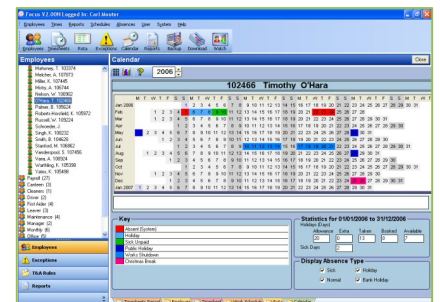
Focus V2.00H Logged In: Carl Mesiter

Employees Menu Reports Schedules Absences View System Help

Employees Timesheets Rota Exceptions Calendar Reports Backup Download Watch

Employees

Mathews, T. 103374
Matches, A. 107673
Miller, K. 107445
Minty, A. 106744
Nelson, W. 108362
O'Hara, T. 102466
Palmer, B. 105624
Roberts-Hewfield, K. 105972
Russell, W. 107724
Schroeder, J.
Singh, K. 106232
Smith, B. 106628
Stanford, M. 108862
Vanderwesst, E. 107456
Vane, A. 108504
Voehting, K. 105398
Yates, K. 105496
Payroll (27)
Canteen (3)
Cleaners (1)
Driver (2)
First Aider (4)
Leaver (3)
Maintenance (4)
Manager (2)
Monthly (6)
Office (6)

Employees

Exceptions

TILA Rules

Reports

Calendar

2006

Close

102466 Timothy O'Hara

| | M | T | W | T | F | S | S | M | T | W | T | F | S | S | M | T | W | T | F | S | S | M | T | W | T | F | S | S | M | T | W | T | F | S | S | M | T |
|---|---|---|---|---|---|---|---|---|---|---|---|---|---|---|---|---|---|---|---|---|---|---|---|---|---|---|---|---|---|---|---|---|---|---|---|---|---|
| Jan 2006 | | | | | | | 1 | 2 | 3 | 4 | 5 | 6 | 7 | 8 | 9 | 10 | 11 | 12 | 13 | 14 | 15 | 16 | 17 | 18 | 19 | 20 | 21 | 22 | 23 | 24 | 25 | 26 | 27 | 28 | 29 | 30 | 31 |
| Feb | | | 1 | 2 | 3 | 4 | 5 | 6 | 7 | 8 | 9 | 10 | 11 | 12 | 13 | 14 | 15 | 16 | 17 | 18 | 19 | 20 | 21 | 22 | 23 | 24 | 25 | 26 | 27 | 28 | | | | | | | |
| Mar | | | 1 | 2 | 3 | 4 | 5 | 6 | 7 | 8 | 9 | 10 | 11 | 12 | 13 | 14 | 15 | 16 | 17 | 18 | 19 | 20 | 21 | 22 | 23 | 24 | 25 | 26 | 27 | 28 | 29 | 30 | 31 | | | | |
| Apr | | | | | | 1 | 2 | 3 | 4 | 5 | 6 | 7 | 8 | 9 | 10 | 11 | 12 | 13 | 14 | 15 | 16 | 17 | 18 | 19 | 20 | 21 | 22 | 23 | 24 | 25 | 26 | 27 | 28 | 29 | 30 | | |
| May | 1 | 2 | 3 | 4 | 5 | 6 | 7 | 8 | 9 | 10 | 11 | 12 | 13 | 14 | 15 | 16 | 17 | 18 | 19 | 20 | 21 | 22 | 23 | 24 | 25 | 26 | 27 | 28 | 29 | 30 | 31 | | | | | | |
| Jun | | | | 1 | 2 | 3 | 4 | 5 | 6 | 7 | 8 | 9 | 10 | 11 | 12 | 13 | 14 | 15 | 16 | 17 | 18 | 19 | 20 | 21 | 22 | 23 | 24 | 25 | 26 | 27 | 28 | 29 | 30 | | | | |
| Jul | | | | | | 1 | 2 | 3 | 4 | 5 | 6 | 7 | 8 | 9 | 10 | 11 | 12 | 13 | 14 | 15 | 16 | 17 | 18 | 19 | 20 | 21 | 22 | 23 | 24 | 25 | 26 | 27 | 28 | 29 | 30 | 31 | |
| Aug | | 1 | 2 | 3 | 4 | 5 | 6 | 7 | 8 | 9 | 10 | 11 | 12 | 13 | 14 | 15 | 16 | 17 | 18 | 19 | 20 | 21 | 22 | 23 | 24 | 25 | 26 | 27 | 28 | 29 | 30 | 31 | | | | | |
| Sep | | | | | 1 | 2 | 3 | 4 | 5 | 6 | 7 | 8 | 9 | 10 | 11 | 12 | 13 | 14 | 15 | 16 | 17 | 18 | 19 | 20 | 21 | 22 | 23 | 24 | 25 | 26 | 27 | 28 | 29 | 30 | | | |
| Oct | | | | | | | 1 | 2 | 3 | 4 | 5 | 6 | 7 | 8 | 9 | 10 | 11 | 12 | 13 | 14 | 15 | 16 | 17 | 18 | 19 | 20 | 21 | 22 | 23 | 24 | 25 | 26 | 27 | 28 | 29 | 30 | 31 |
| Nov | | | 1 | 2 | 3 | 4 | 5 | 6 | 7 | 8 | 9 | 10 | 11 | 12 | 13 | 14 | 15 | 16 | 17 | 18 | 19 | 20 | 21 | 22 | 23 | 24 | 25 | 26 | 27 | 28 | 29 | 30 | | | | | |
| Dec | | | | | 1 | 2 | 3 | 4 | 5 | 6 | 7 | 8 | 9 | 10 | 11 | 12 | 13 | 14 | 15 | 16 | 17 | 18 | 19 | 20 | 21 | 22 | 23 | 24 | 25 | 26 | 27 | 28 | 29 | 30 | 31 | | |
| Jan 2007 | 1 | 2 | 3 | 4 | 5 | 6 | 7 | 8 | 9 | 10 | 11 | 12 | 13 | 14 | 15 | 16 | 17 | 18 | 19 | 20 | 21 | 22 | 23 | 24 | 25 | 26 | 27 | 28 | 29 | 30 | 31 | | | | | | |

Key
Absent (System)
Holiday
Sick Unpaid
Bank Holiday
Works Shutdown
Christmas Break

Statistics for 01/01/2006 to 31/12/2006
Holiday (Days)
| Allowance | Extra | Taken | Booked | Available |
|---|---|---|---|---|
| 20 | 0 | 13 | 0 | 7 |

Sick Days 2

Display Absence Type
Sick Holiday
Normal Bank Holiday